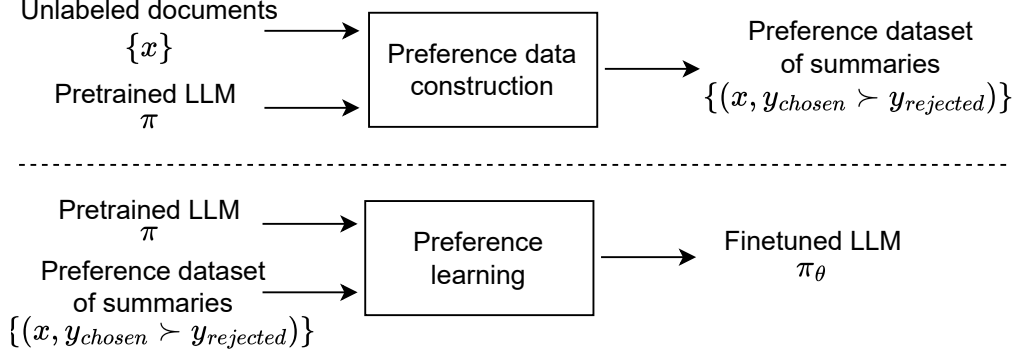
Unlabeled documents
$\{x\}$

Pretrained LLM
$\pi$

Preference data construction

Preference dataset of summaries
$\{(x, y_{chosen} \succ y_{rejected})\}$

Pretrained LLM
$\pi$

Preference dataset of summaries
$\{(x, y_{chosen} \succ y_{rejected})\}$

Preference learning

Finetuned LLM
$\pi_\theta$